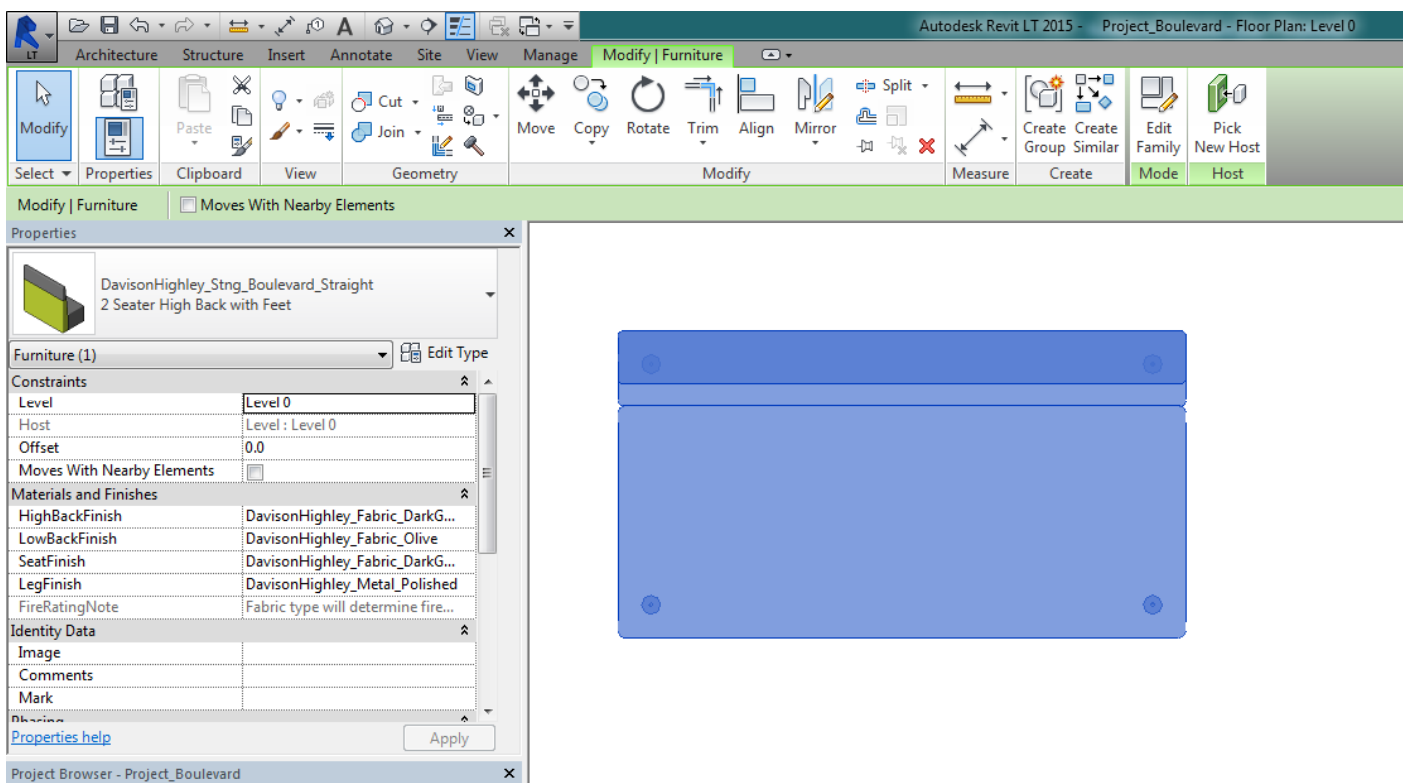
LT

Autodesk Revit LT 2015 - Project_Boulevard - Floor Plan: Level 0

Architecture Structure Insert Annotate Site View Manage Modify | Furniture

Modify

Paste

Cut

Join

Split

Move Copy Rotate Trim Align Mirror

Create Group Create Similar

Edit Family

Pick New Host

Select Properties Clipboard View Geometry Modify Measure Create Mode Host

Modify | Furniture Moves With Nearby Elements

Properties

DavisonHighley_Stng_Boulevard_Straight
2 Seater High Back with Feet

Furniture (1) Edit Type

| Constraints | |
|---|---|
| Level | Level 0 |
| Host | Level : Level 0 |
| Offset | 0.0 |
| Moves With Nearby Elements | |
| Materials and Finishes | |
| HighBackFinish | DavisonHighley_Fabric_DarkG... |
| LowBackFinish | DavisonHighley_Fabric_Olive |
| SeatFinish | DavisonHighley_Fabric_DarkG... |
| LegFinish | DavisonHighley_Metal_Polished |
| FireRatingNote | Fabric type will determine fire... |
| Identity Data | |
| Image | |
| Comments | |
| Mark | |
| Phasing | |

Properties help Apply

Project Browser - Project_Boulevard